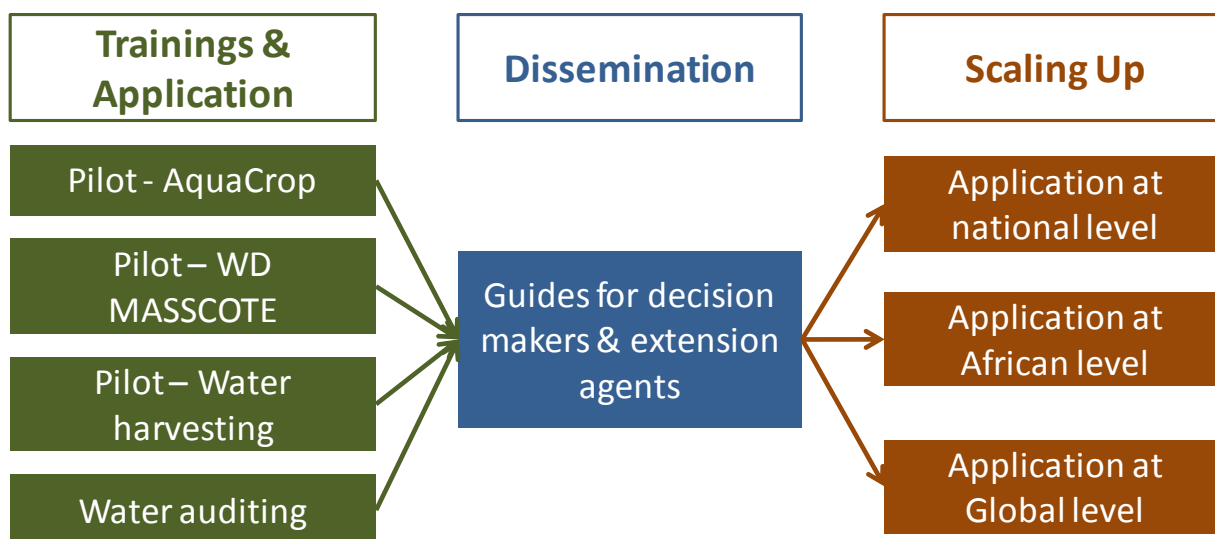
Trainings & Application

Dissemination

Scaling Up

Pilot - AquaCrop

Pilot – WD MASSCOTE

Pilot – Water harvesting

Water auditing

Guides for decision makers & extension agents

Application at national level

Application at African level

Application at Global level